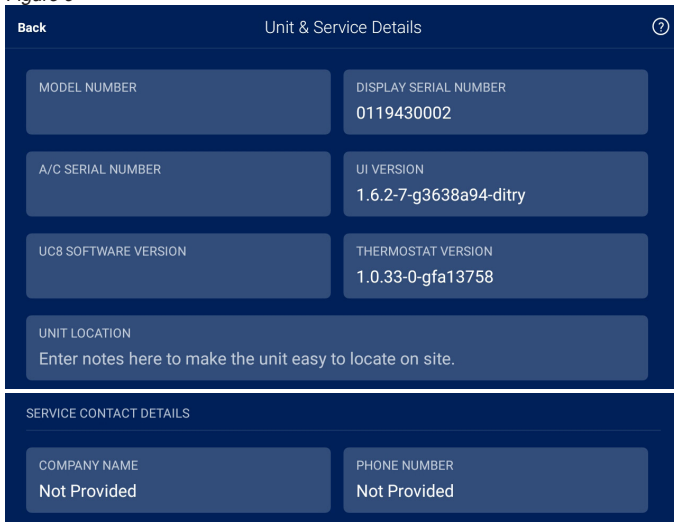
Back

Unit & Service Details

?

MODEL NUMBER

DISPLAY SERIAL NUMBER
0119430002

A/C SERIAL NUMBER

UI VERSION
1.6.2-7-g3638a94-ditry

UC8 SOFTWARE VERSION

THERMOSTAT VERSION
1.0.33-0-gfa13758

UNIT LOCATION
Enter notes here to make the unit easy to locate on site.

SERVICE CONTACT DETAILS

COMPANY NAME
Not Provided

PHONE NUMBER
Not Provided